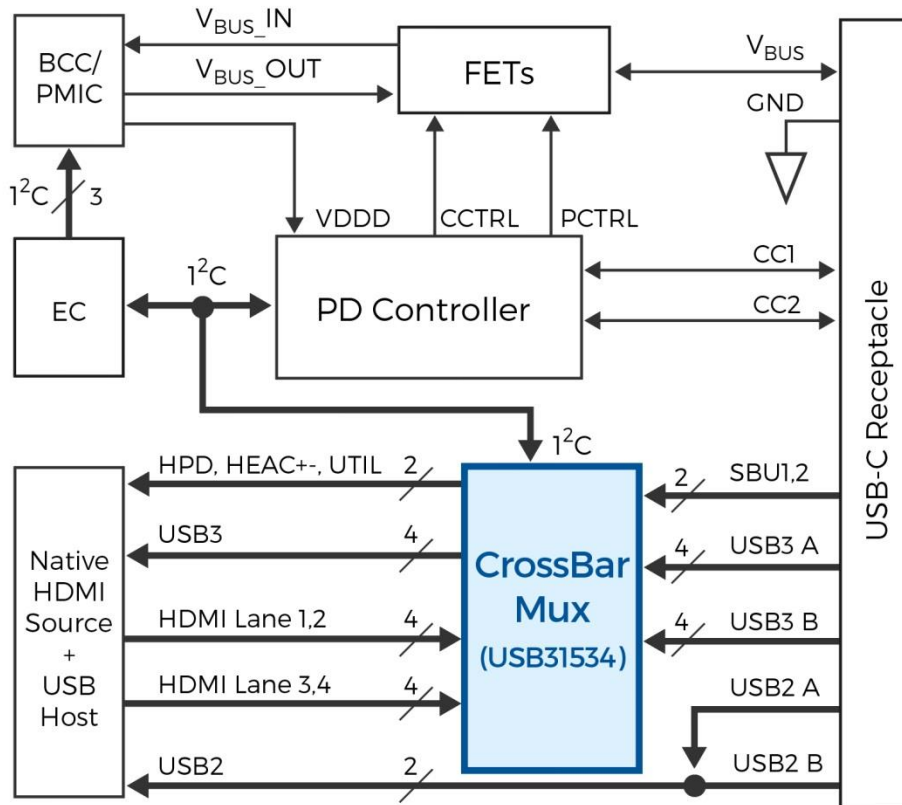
BCC/ PMIC

$V_{BUS\_IN}$

$V_{BUS\_OUT}$

FETs

$V_{BUS}$

GND

$I^2C$ 3

VDDD CCTRL PCTRL

EC

$I^2C$

PD Controller

CC1

CC2

USB-C Receptacle

$I^2C$

Native HDMI Source + USB Host

HPD, HEAC+-, UTIL 2

USB3 4

HDMI Lane 1,2 4

HDMI Lane 3,4 4

USB2 2

CrossBar Mux (USB31534)

2 SBU1,2

4 USB3 A

4 USB3 B

USB2 A

USB2 B